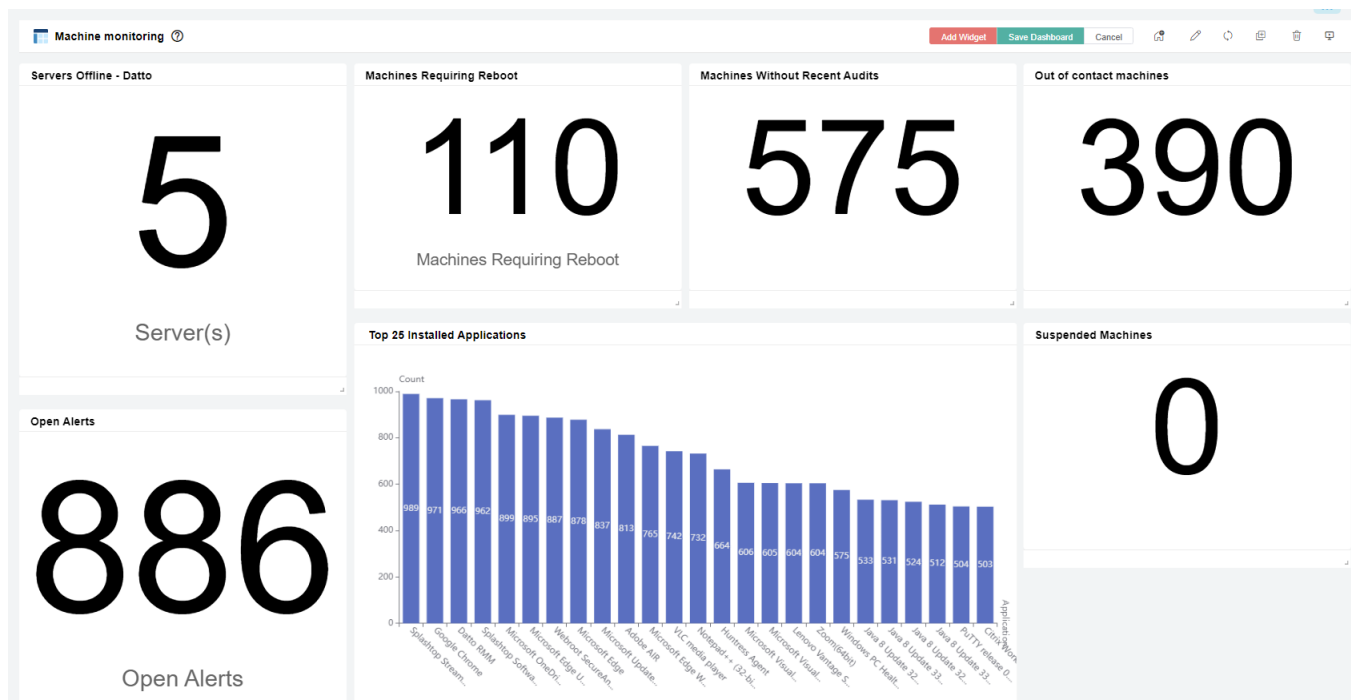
Machine monitoring ⓘ

Add Widget Save Dashboard Cancel

Servers Offline - Datto

5

Server(s)

Machines Requiring Reboot

110

Machines Requiring Reboot

Machines Without Recent Audits

575

Out of contact machines

390

Open Alerts

886

Open Alerts

Top 25 Installed Applications

Count

| Application | Count |
|---|---|
| Splashtop Stream... | 989 |
| Google Chrome | 971 |
| Datto RMM | 966 |
| Splashtop Softwa... | 962 |
| Microsoft OneDri... | 899 |
| Microsoft Edge U... | 895 |
| Webroot SecureAn... | 887 |
| Microsoft Edge | 878 |
| Adobe AIR | 837 |
| Microsoft Update... | 813 |
| Microsoft Edge W... | 765 |
| VLC media player | 742 |
| Notepad++ (32-bi... | 732 |
| Huntress Agent | 664 |
| Microsoft Visual... | 606 |
| Microsoft Visual... | 605 |
| Lenovo Vantage S... | 604 |
| Zoom(64bit) | 604 |
| Windows PC Healt... | 575 |
| Java 8 Update 32... | 533 |
| Java 8 Update 33... | 531 |
| Java 8 Update 33... | 524 |
| PuTTY release 0.... | 512 |
| Citrix Work... | 504 |
| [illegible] | 503 |

1000
800
600
400
200
0

Applicatio

Suspended Machines

0